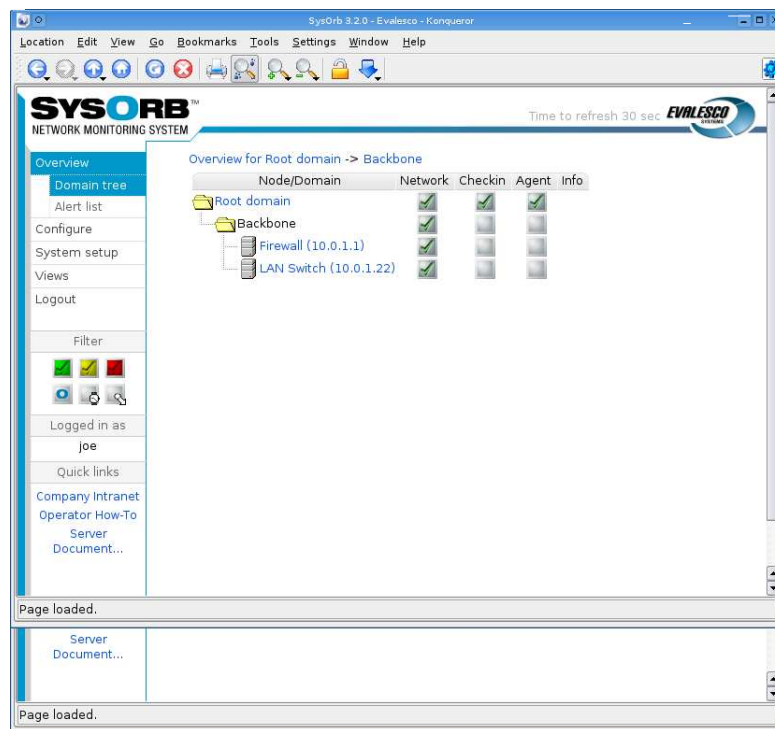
SysOrb 3.2.0 - Evalesco - Konqueror

Location Edit View Go Bookmarks Tools Settings Window Help

SYSORB™
NETWORK MONITORING SYSTEM

Time to refresh 30 sec EVALESCO SYSTEMS

Overview
Domain tree
Alert list
Configure
System setup
Views
Logout

Filter

Logged in as
joe

Quick links
Company Intranet
Operator How-To
Server Document...

Overview for Root domain -> Backbone

| Node/Domain | Network | Checkin | Agent | Info |
|---|---|---|---|---|
| Root domain | | | | |
| Backbone | | | | |
| Firewall (10.0.1.1) | | | | |
| LAN Switch (10.0.1.22) | | | | |

Page loaded.

Server Document...

Page loaded.